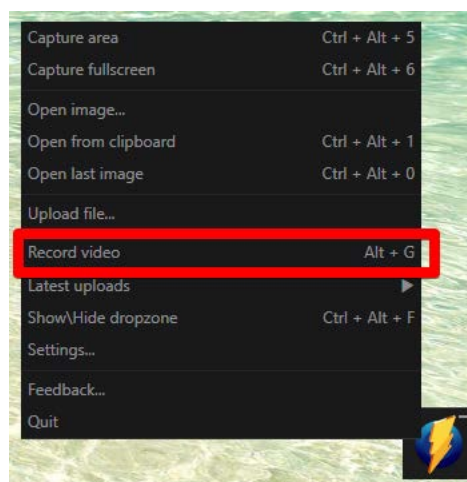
Capture area Ctrl + Alt + 5
Capture fullscreen Ctrl + Alt + 6

Open image...
Open from clipboard Ctrl + Alt + 1
Open last image Ctrl + Alt + 0

Upload file...

Record video Alt + G
Latest uploads
Show\Hide dropzone Ctrl + Alt + F
Settings...

Feedback...
Quit